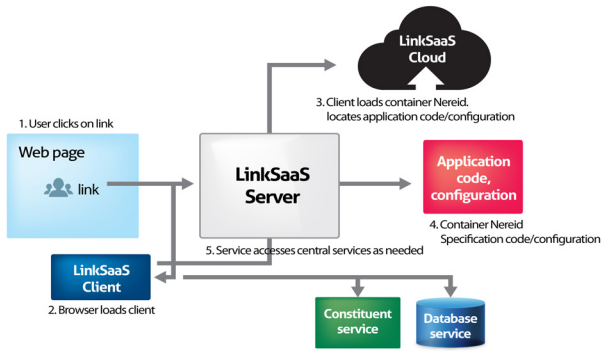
LinkSaaS Cloud

3. Client loads container Nereid. locates application code/configuration

1. User clicks on link

Web page

link

LinkSaaS Server

Application code, configuration

4. Container Nereid Specification code/configuration

5. Service accesses central services as needed

LinkSaaS Client

2. Browser loads client

Constituent service

Database service